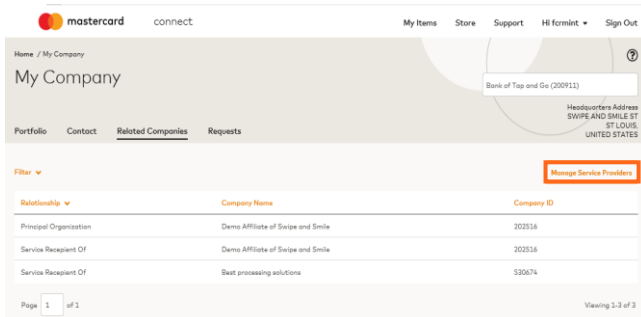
mastercard connect

My Items Store Support Hi fcrmint ▾ Sign Out

Home / My Company

My Company

?

Bank of Tap and Go (200911)

Headquarters Address
SWIPE AND SMILE ST
ST LOUIS,
UNITED STATES

Portfolio Contact Related Companies Requests

Filter ▾

Manage Service Providers

| Relationship ▾ | Company Name | Company ID |
|---|---|---|
| Principal Organization | Demo Affiliate of Swipe and Smile | 202516 |
| Service Recepient Of | Demo Affiliate of Swipe and Smile | 202516 |
| Service Recepient Of | Best processing solutions | 530674 |

Page 1 of 1

Viewing 1-3 of 3